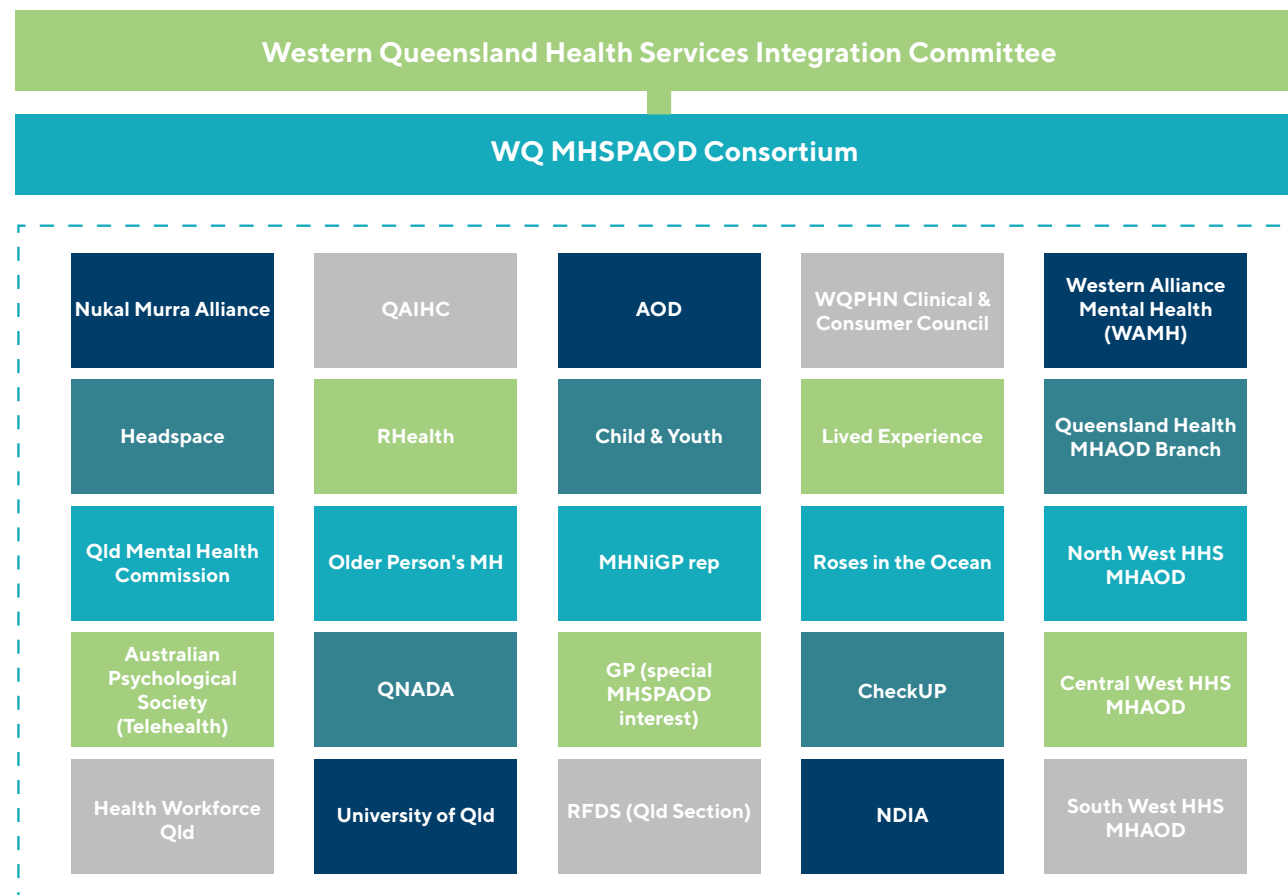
Western Queensland Health Services Integration Committee

WQ MHSPAOD Consortium

Nukal Murra Alliance

QAIHC

AOD

WQPHN Clinical & Consumer Council

Western Alliance Mental Health (WAMH)

Headspace

RHealth

Child & Youth

Lived Experience

Queensland Health MHAOD Branch

Qld Mental Health Commission

Older Person's MH

MHNiGP rep

Roses in the Ocean

North West HHS MHAOD

Australian Psychological Society (Telehealth)

QNADA

GP (special MHSPAOD interest)

CheckUP

Central West HHS MHAOD

Health Workforce Qld

University of Qld

RFDS (Qld Section)

NDIA

South West HHS MHAOD